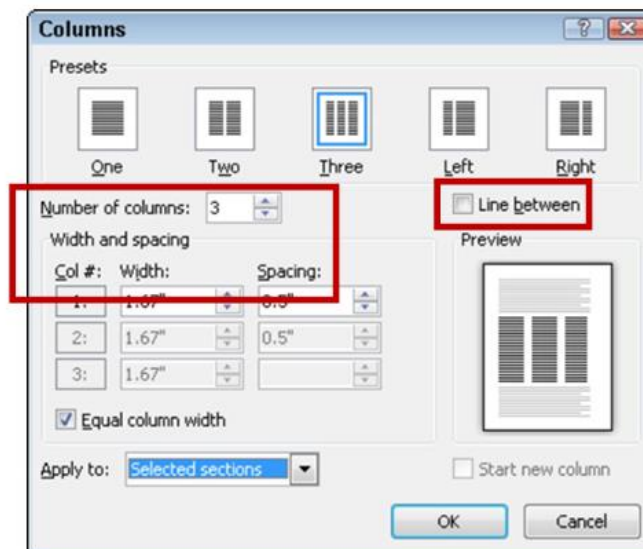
Columns

?

Presets

One

Two

Three

Left

Right

Number of columns: 3

Line between

Width and spacing

Preview

Col #: Width: Spacing:

1: 1.67" 0.5"

2: 1.67" 0.5"

3: 1.67"

Equal column width

Apply to: Selected sections

Start new column

OK

Cancel